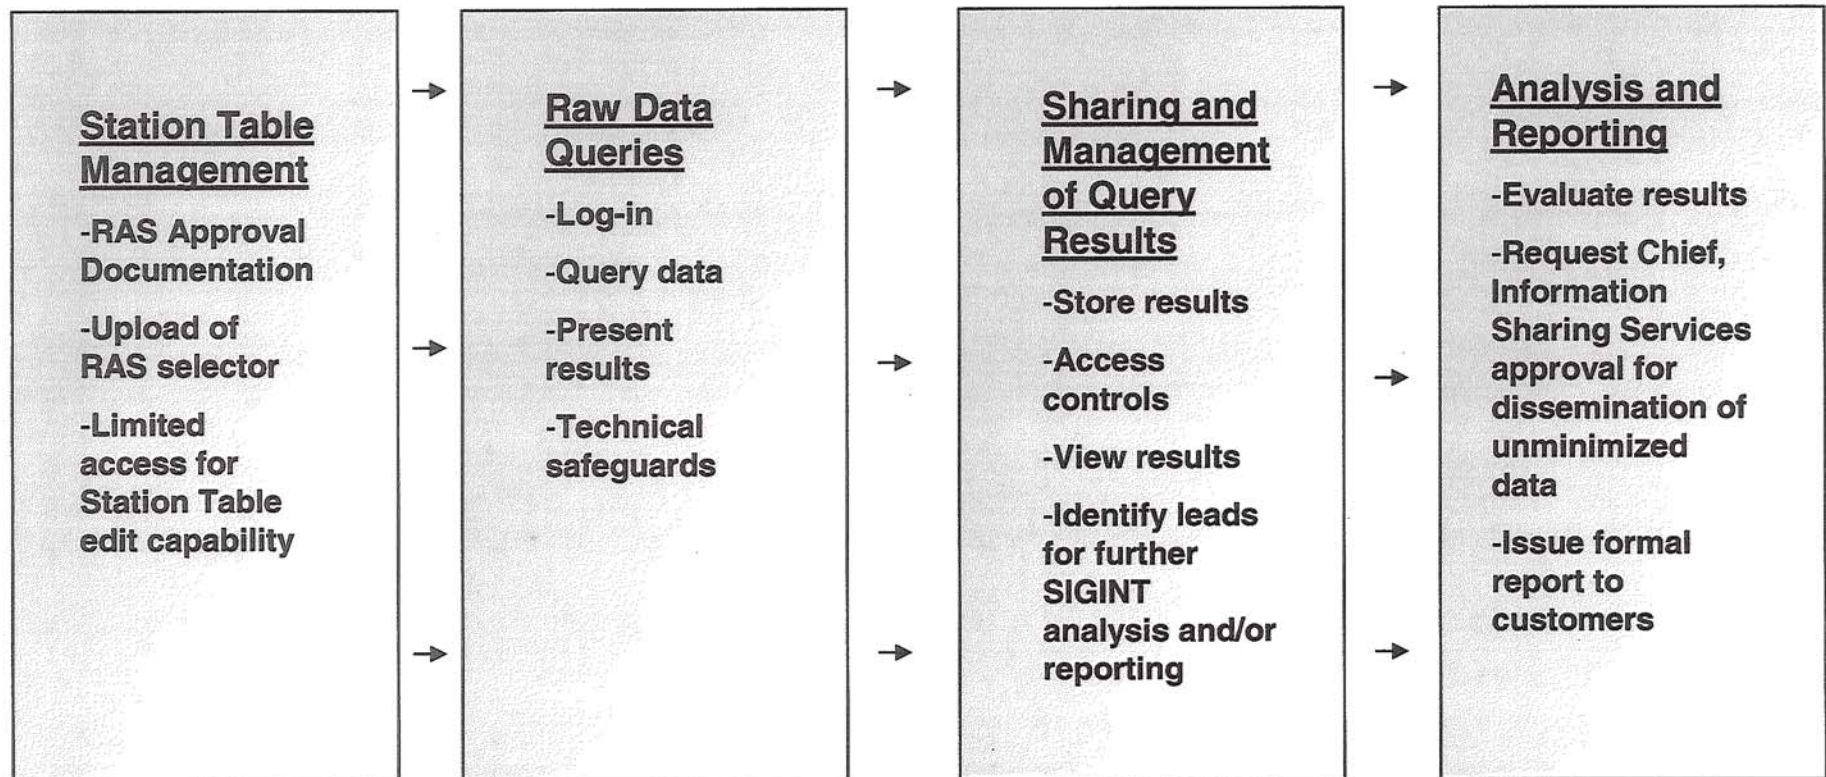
Station Table Management

-RAS Approval Documentation

-Upload of RAS selector

-Limited access for Station Table edit capability

Raw Data Queries

-Log-in

-Query data

-Present results

-Technical safeguards

Sharing and Management of Query Results

-Store results

-Access controls

-View results

-Identify leads for further SIGINT analysis and/or reporting

Analysis and Reporting

-Evaluate results

-Request Chief, Information Sharing Services approval for dissemination of unminimized data

-Issue formal report to customers